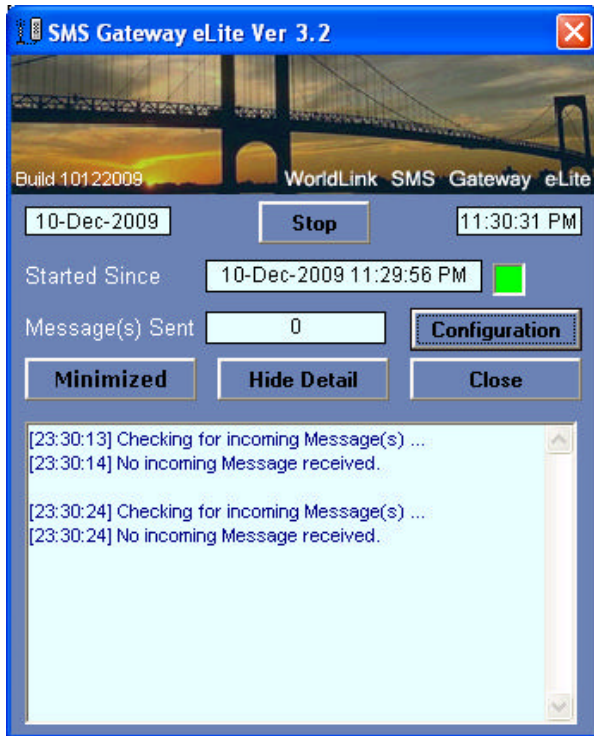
SMS Gateway eLite Ver 3.2

Build 10122009

WorldLink SMS Gateway eLite

10-Dec-2009

Stop

11:30:31 PM

Started Since

10-Dec-2009 11:29:56 PM

Message(s) Sent

0

Configuration

Minimized

Hide Detail

Close

[23:30:13] Checking for incoming Message(s) ...
[23:30:14] No incoming Message received.

[23:30:24] Checking for incoming Message(s) ...
[23:30:24] No incoming Message received.